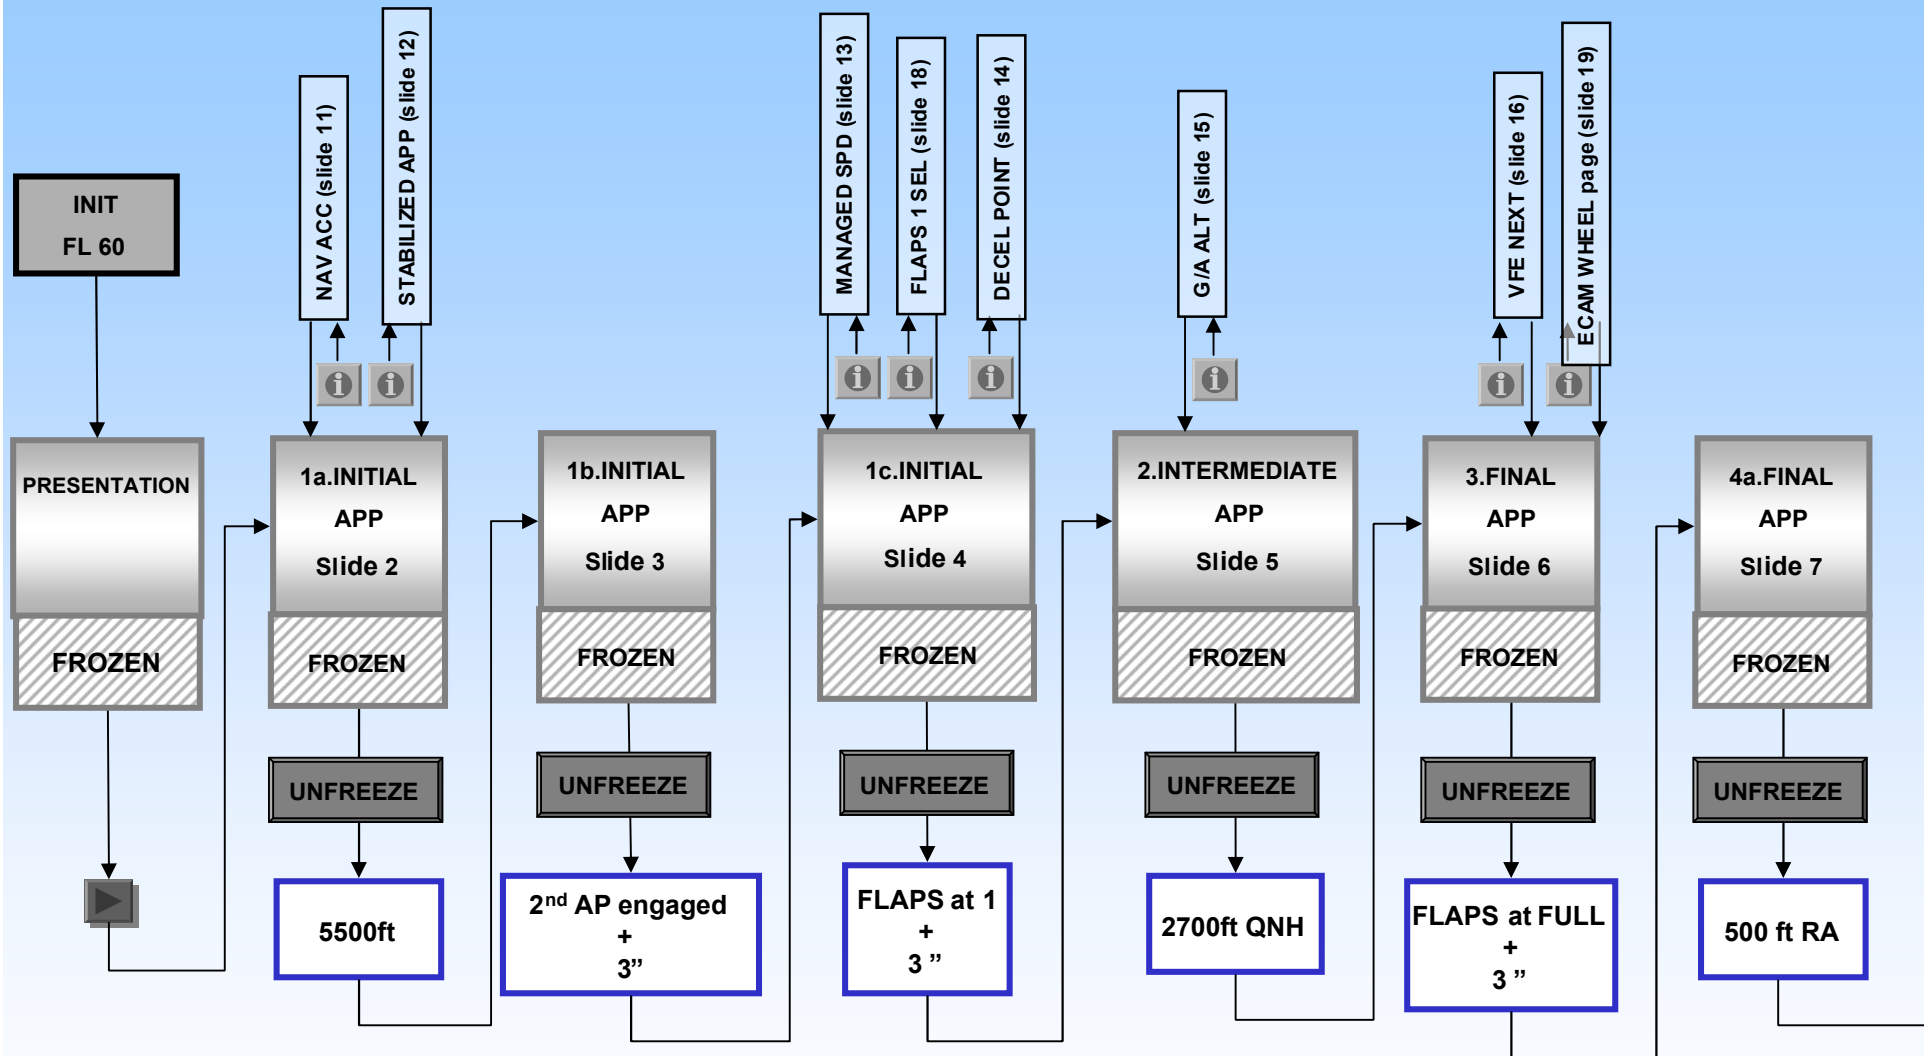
INIT
FL 60

PRESENTATION

FROZEN

NAV ACC (slide 11)

STABILIZED APP (slide 12)

1a.INITIAL
APP
Slide 2

FROZEN

UNFREEZE

5500ft

1b.INITIAL
APP
Slide 3

FROZEN

UNFREEZE

2$^{nd}$ AP engaged
+
3”

MANAGED SPD (slide 13)

FLAPS 1 SEL (slide 18)

DECEL POINT (slide 14)

1c.INITIAL
APP
Slide 4

FROZEN

UNFREEZE

FLAPS at 1
+
3 ”

G/A ALT (slide 15)

2.INTERMEDIATE
APP
Slide 5

FROZEN

UNFREEZE

2700ft QNH

VFE NEXT (slide 16)

ECAM WHEEL page (slide 19)

3.FINAL
APP
Slide 6

FROZEN

UNFREEZE

FLAPS at FULL
+
3 ”

4a.FINAL
APP
Slide 7

FROZEN

UNFREEZE

500 ft RA